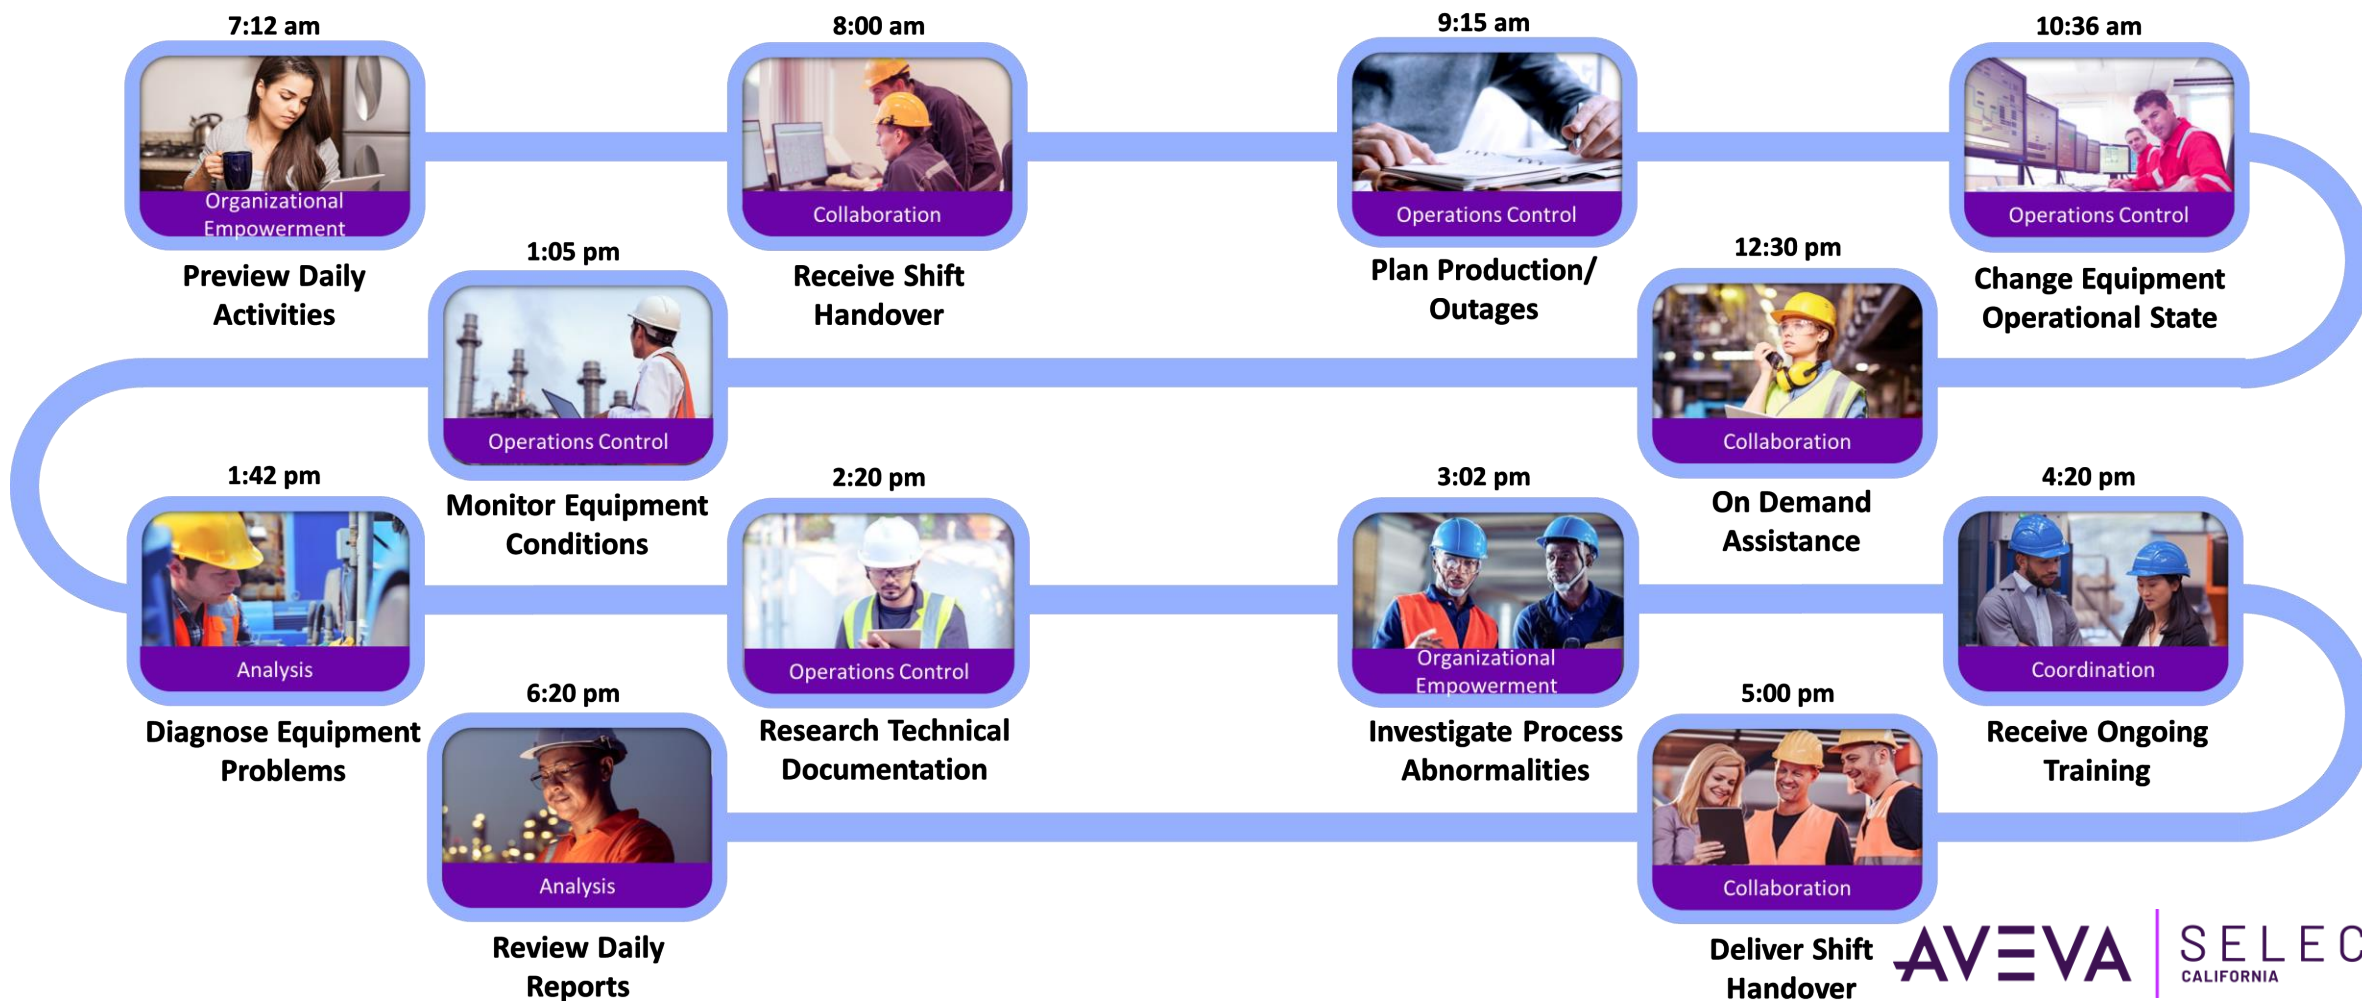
7:12 am
Organizational Empowerment
Preview Daily Activities

8:00 am
Collaboration
Receive Shift Handover

9:15 am
Operations Control
Plan Production/ Outages

10:36 am
Operations Control
Change Equipment Operational State

12:30 pm
Collaboration
On Demand Assistance

1:05 pm
Operations Control
Monitor Equipment Conditions

1:42 pm
Analysis
Diagnose Equipment Problems

2:20 pm
Operations Control
Research Technical Documentation

3:02 pm
Organizational Empowerment
Investigate Process Abnormalities

4:20 pm
Coordination
Receive Ongoing Training

5:00 pm
Collaboration
Deliver Shift Handover

6:20 pm
Analysis
Review Daily Reports

AVEVA | SELEC
CALIFORNIA